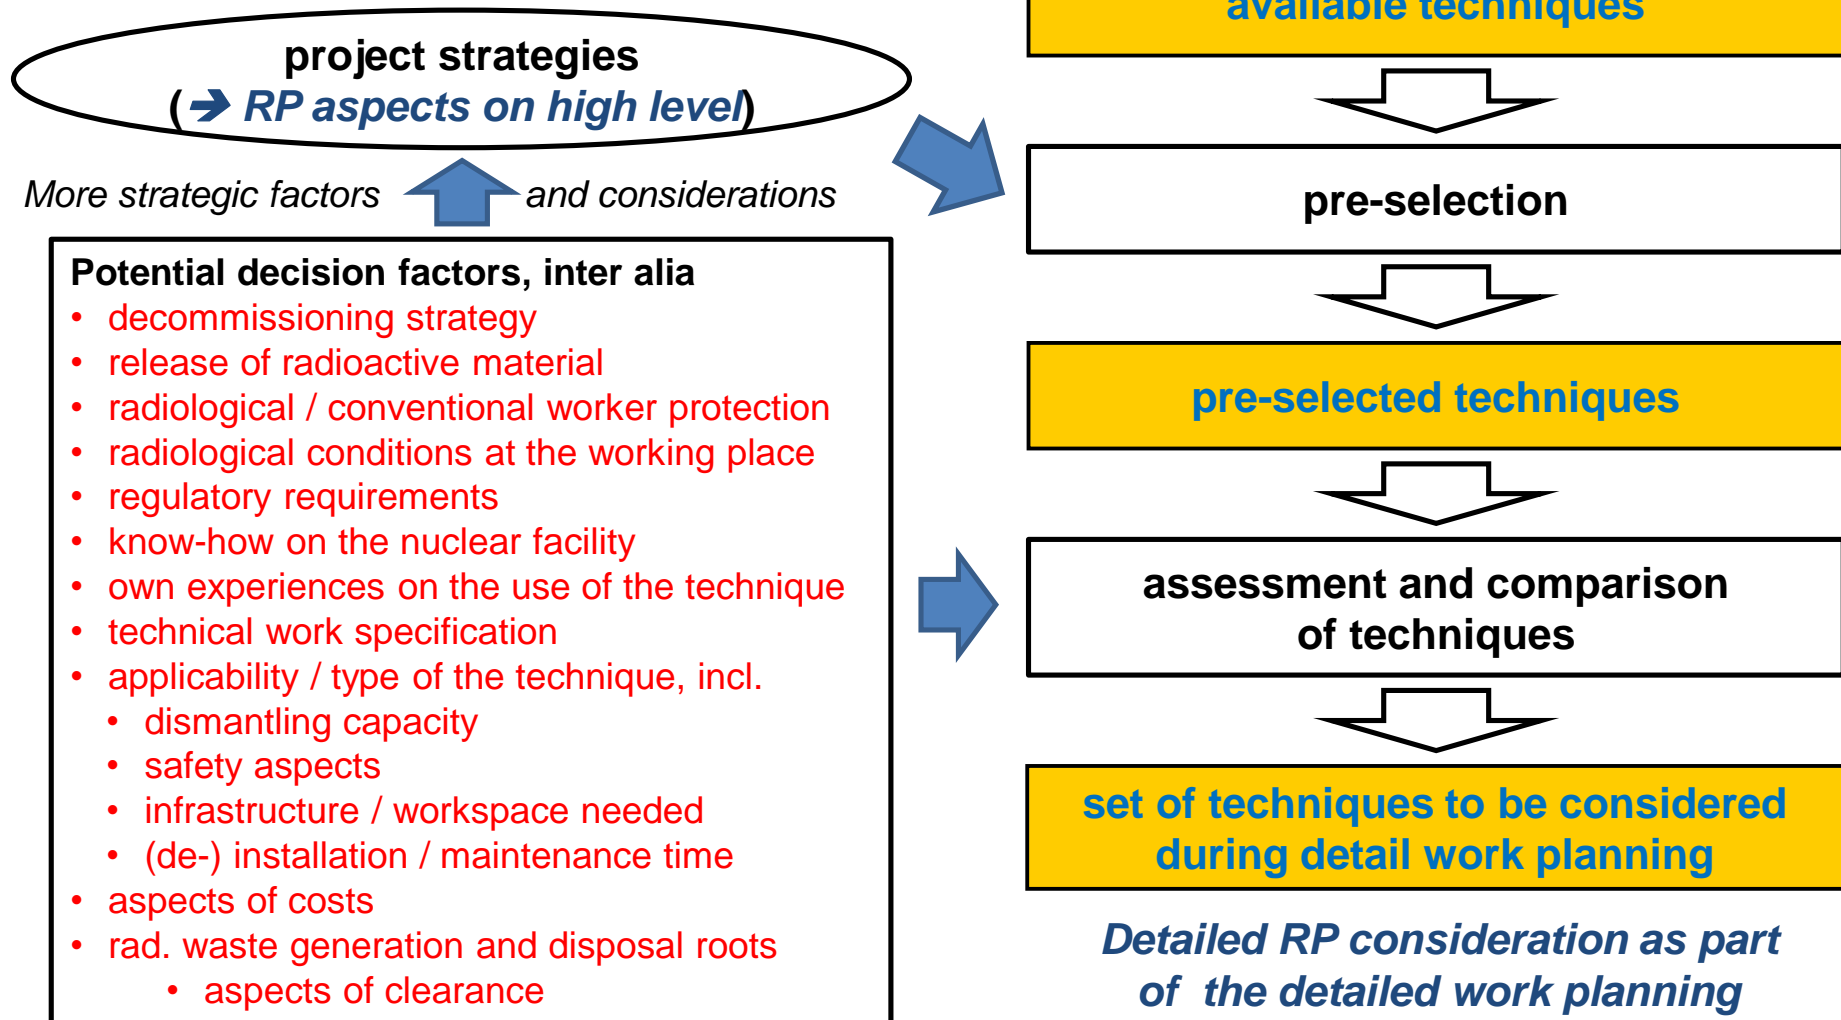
project strategies
(➔ RP aspects on high level)

More strategic factors and considerations

Potential decision factors, inter alia
- decommissioning strategy
- release of radioactive material
- radiological / conventional worker protection
- radiological conditions at the working place
- regulatory requirements
- know-how on the nuclear facility
- own experiences on the use of the technique
- technical work specification
- applicability / type of the technique, incl.
  - dismantling capacity
  - safety aspects
  - infrastructure / workspace needed
  - (de-) installation / maintenance time
- aspects of costs
- rad. waste generation and disposal roots
  - aspects of clearance

available techniques

pre-selection

pre-selected techniques

assessment and comparison of techniques

set of techniques to be considered during detail work planning

Detailed RP consideration as part of the detailed work planning